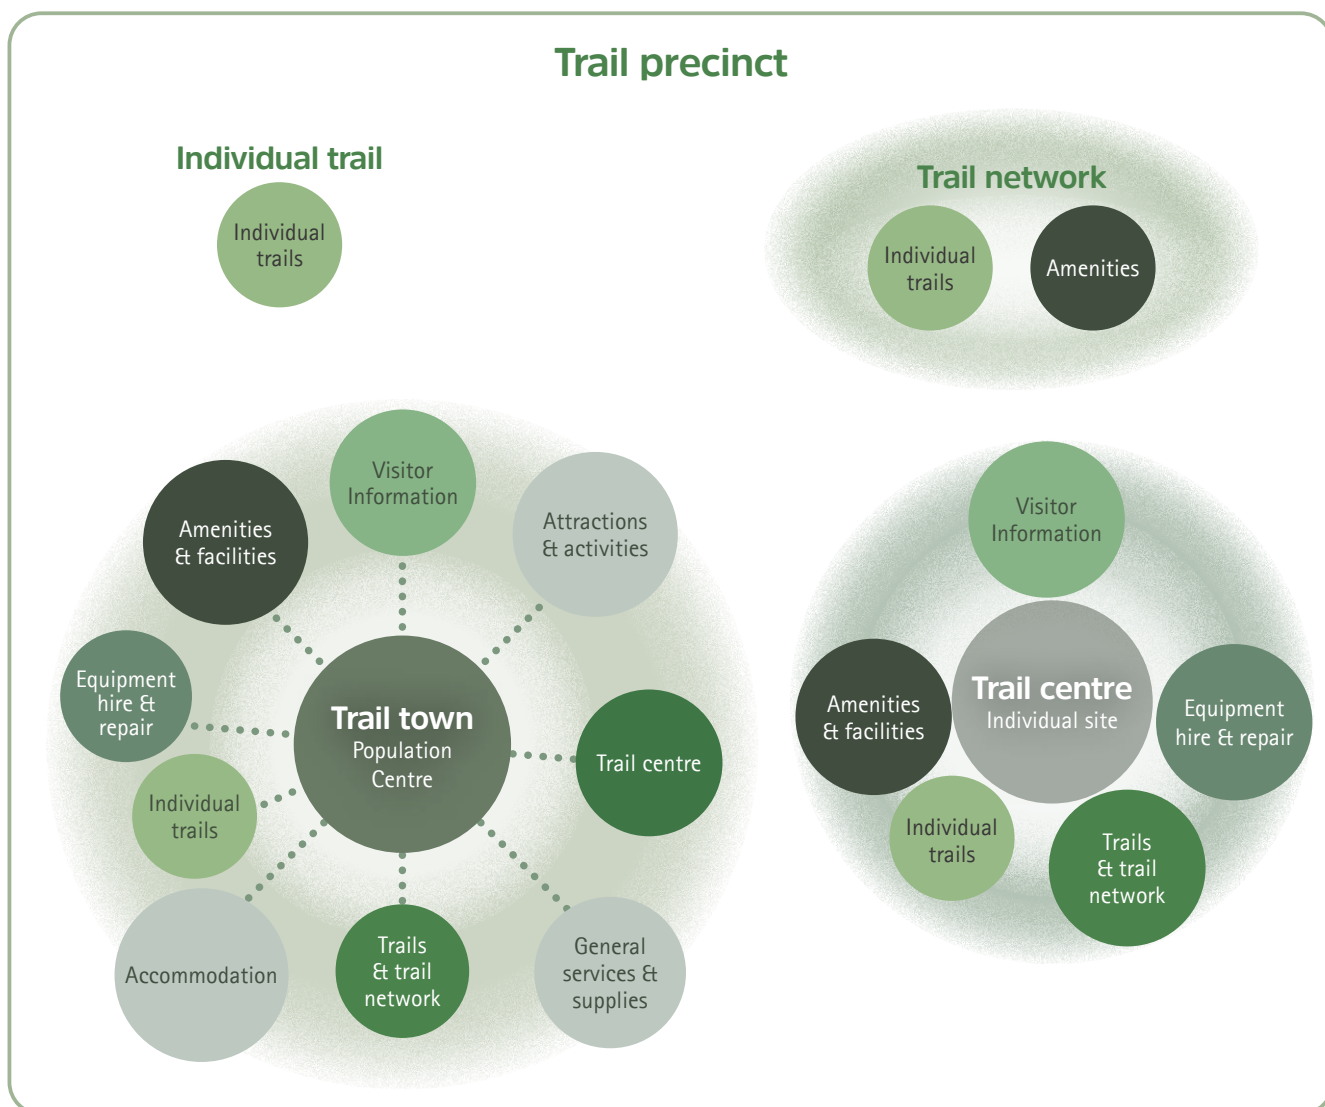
Trail precinct

Individual trail

Individual trails

Trail network

Individual trails

Amenities

Visitor Information

Amenities & facilities

Attractions & activities

Equipment hire & repair

Trail town
Population Centre

Trail centre

Individual trails

Accommodation

Trails & trail network

General services & supplies

Visitor Information

Amenities & facilities

Trail centre
Individual site

Equipment hire & repair

Individual trails

Trails & trail network